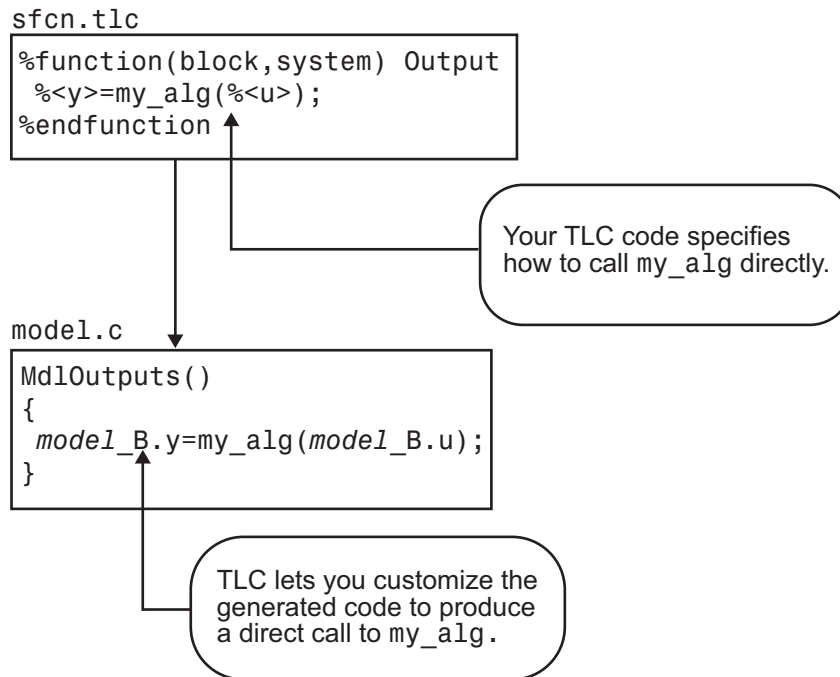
sfcn.tlc

%function(block,system) Output
%<y>=my_alg(%<u>);
%endfunction

Your TLC code specifies how to call my_alg directly.

model.c

MdlOutputs()
{
model_B.y=my_alg(model_B.u);
}

TLC lets you customize the generated code to produce a direct call to my_alg.